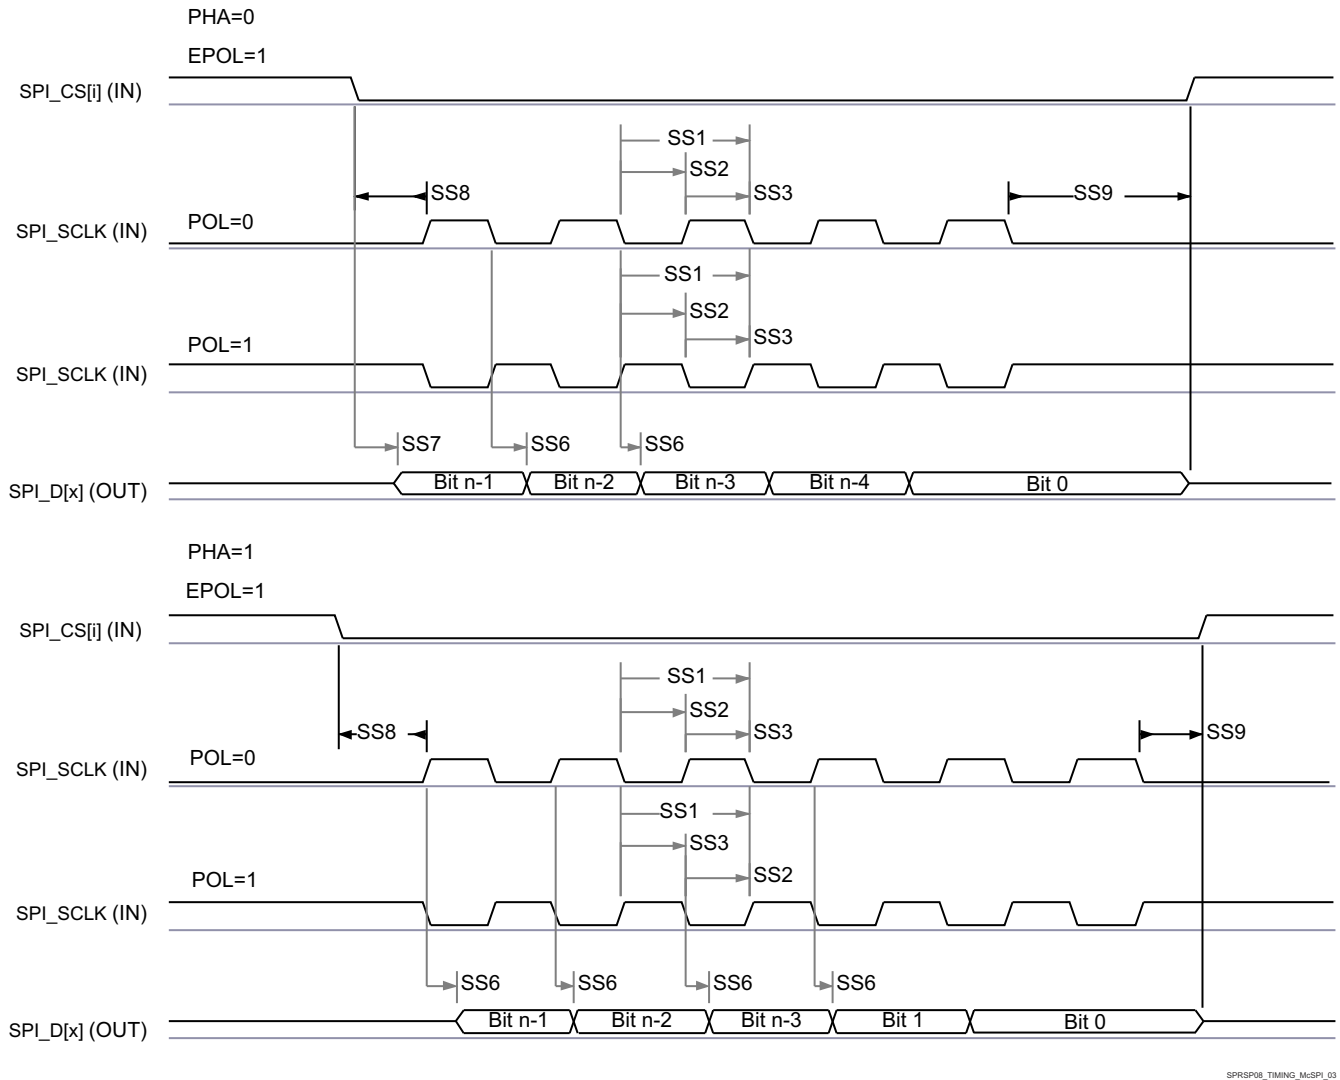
PHA=0

EPOL=1

SPI_CS[i] (IN)

SS1

SS2

SS8

SS3

SS9

SPI_SCLK (IN)

POL=0

SS1

SS2

SS3

POL=1

SPI_SCLK (IN)

SS7

SS6

SS6

SPI_D[x] (OUT)

Bit n-1

Bit n-2

Bit n-3

Bit n-4

Bit 0

PHA=1

EPOL=1

SPI_CS[i] (IN)

SS1

SS2

SS8

SS3

SS9

SPI_SCLK (IN)

POL=0

SS1

SS3

SS2

POL=1

SPI_SCLK (IN)

SS6

SS6

SS6

SS6

SPI_D[x] (OUT)

Bit n-1

Bit n-2

Bit n-3

Bit 1

Bit 0

SPRSP08_TIMING_McSPI_03